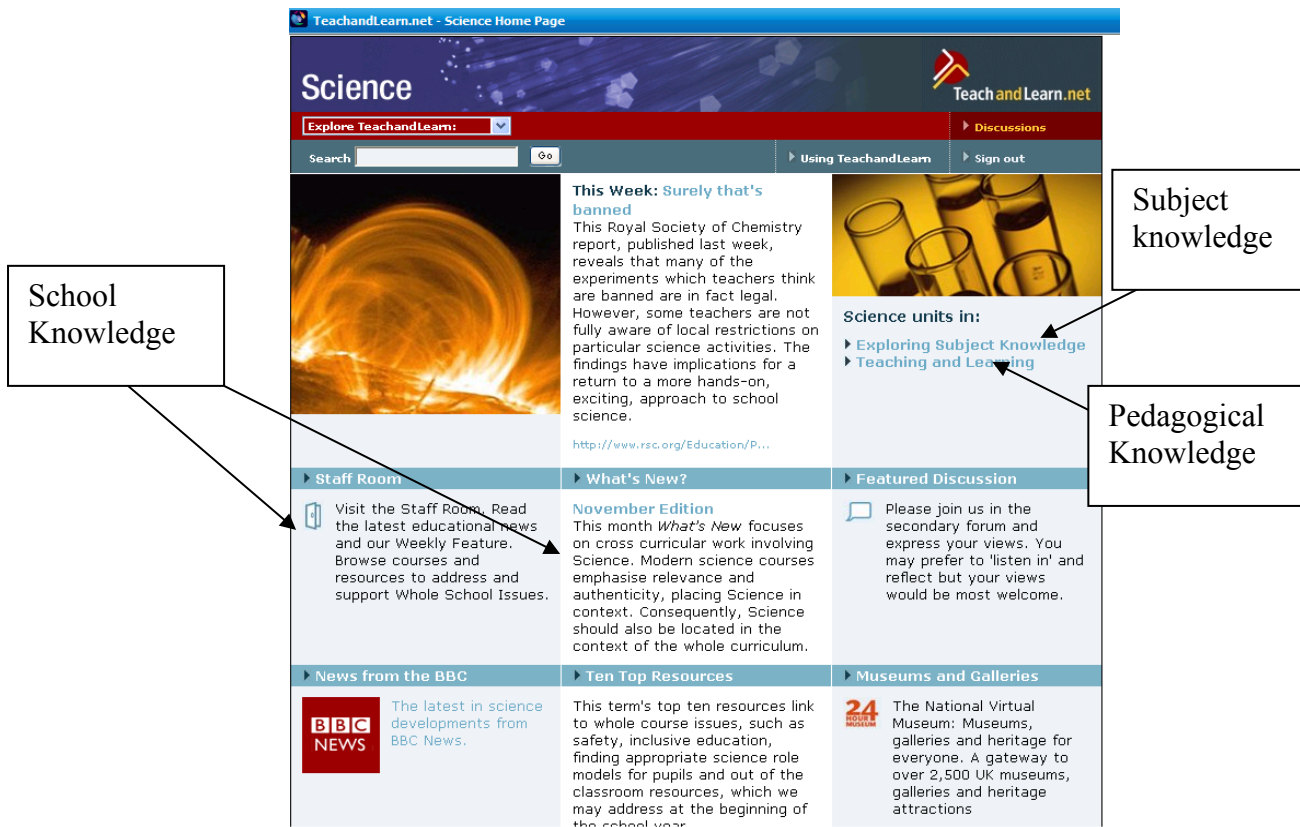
TeachandLearn.net - Science Home Page

Science

TeachandLearn.net

Explore TeachandLearn:

Discussions

Search Go

Using TeachandLearn

Sign out

This Week: Surely that's banned
This Royal Society of Chemistry report, published last week, reveals that many of the experiments which teachers think are banned are in fact legal. However, some teachers are not fully aware of local restrictions on particular science activities. The findings have implications for a return to a more hands-on, exciting, approach to school science.

http://www.rsc.org/Education/P...

Science units in:
Exploring Subject Knowledge
Teaching and Learning

Subject knowledge

School Knowledge

Pedagogical Knowledge

Staff Room

Visit the Staff Room. Read the latest educational news and our Weekly Feature. Browse courses and resources to address and support Whole School Issues.

What's New?

November Edition
This month *What's New* focuses on cross curricular work involving Science. Modern science courses emphasise relevance and authenticity, placing Science in context. Consequently, Science should also be located in the context of the whole curriculum.

Featured Discussion

Please join us in the secondary forum and express your views. You may prefer to 'listen in' and reflect but your views would be most welcome.

News from the BBC

BBC NEWS

The latest in science developments from BBC News.

Ten Top Resources

This term's top ten resources link to whole course issues, such as safety, inclusive education, finding appropriate science role models for pupils and out of the classroom resources, which we may address at the beginning of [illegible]

Museums and Galleries

24 HOUR MUSEUM

The National Virtual Museum: Museums, galleries and heritage for everyone. A gateway to over 2,500 UK museums, galleries and heritage attractions